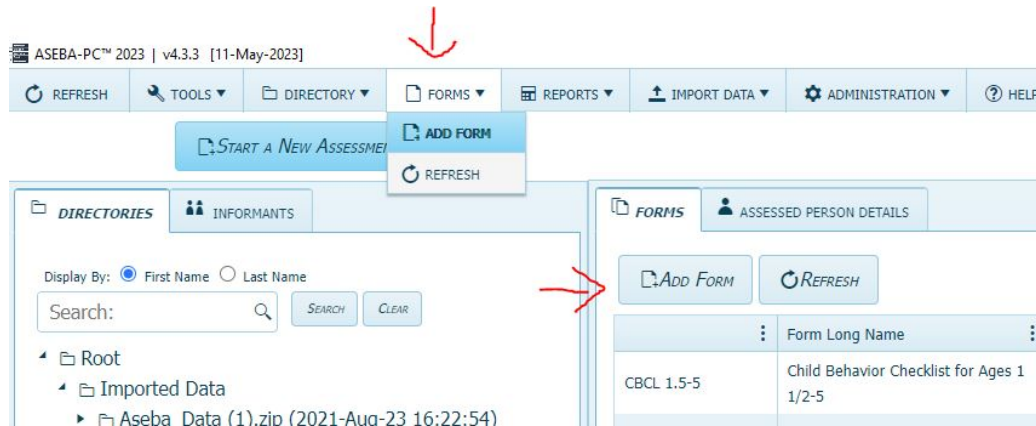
ASEBA-PC™ 2023 | v4.3.3 [11-May-2023]

REFRESH TOOLS ▼ DIRECTORY ▼ FORMS ▼ REPORTS ▼ IMPORT DATA ▼ ADMINISTRATION ▼ HELP

START A NEW ASSESSME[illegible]

ADD FORM
REFRESH

DIRECTORIES INFORMANTS

Display By: First Name Last Name

Search:

SEARCH CLEAR

Root
Imported Data
Aseba_Data (1).zip (2021-Aug-23 16:22:54)

FORMS ASSESSED PERSON DETAILS

ADD FORM REFRESH

| | Form Long Name |
|---|---|
| CBCL 1.5-5 | Child Behavior Checklist for Ages 1 1/2-5 |